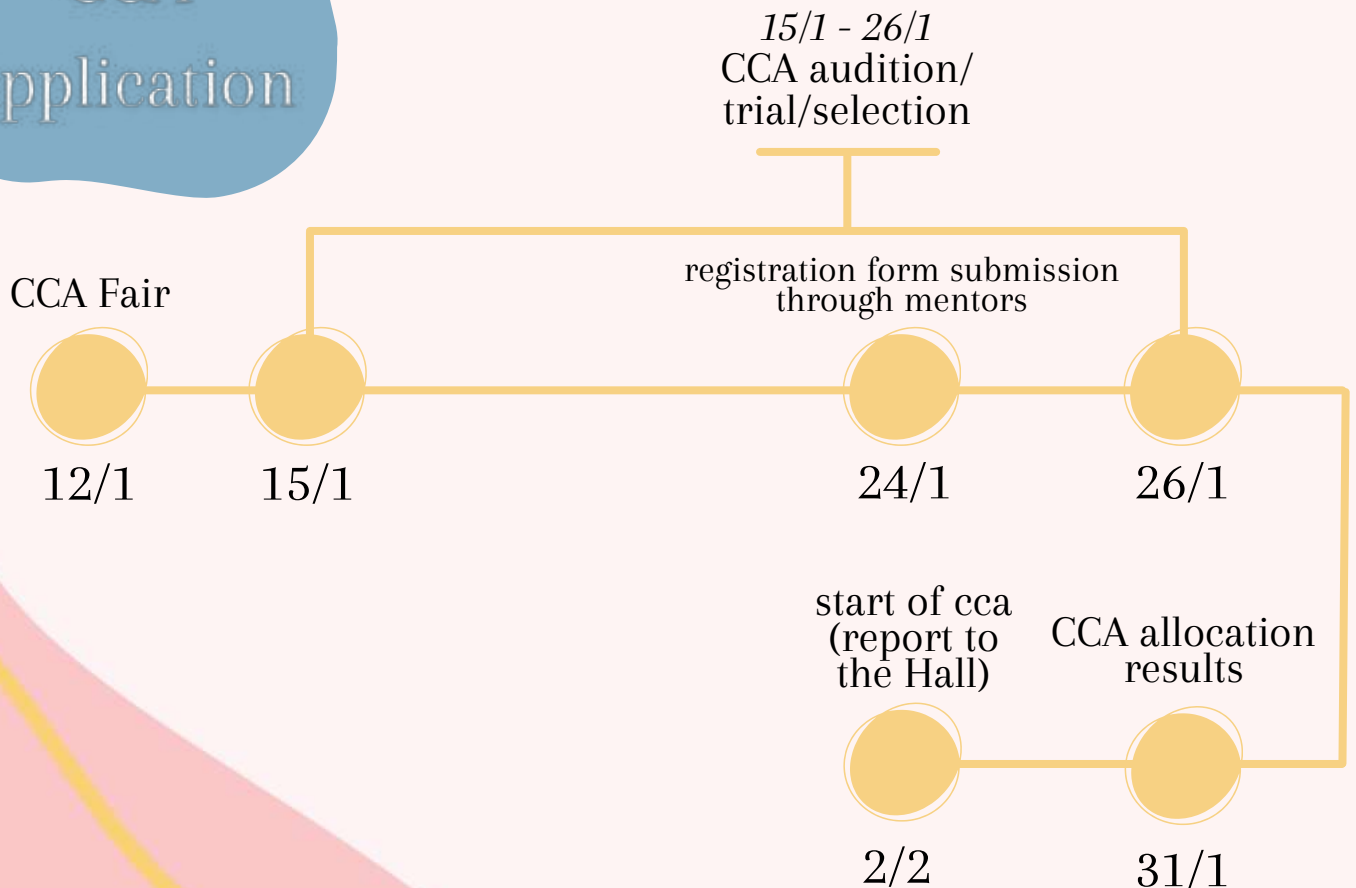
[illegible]
pplication

15/1 - 26/1
CCA audition/ trial/selection

CCA Fair

registration form submission through mentors

12/1

15/1

24/1

26/1

start of cca (report to the Hall)

CCA allocation results

2/2

31/1